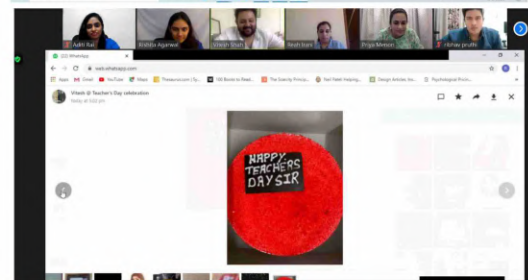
Aditi Rai
Rishita Agarwal
Hitesh Shah
Neeti Soni
Priya Menon
Akshay prabhu

(22) WhatsApp
web.whatsapp.com
Apps
Gmail
YouTube
Maps
Thesaurus.com
100 Books to Read...
The Scarcity Princip...
Feel Relief Helping...
Design Articles Inc...
Psychological Princ...

Vihaan @ Teacher's Day celebration
today at 4:02 pm

HAPPY TEACHERS DAY SIR